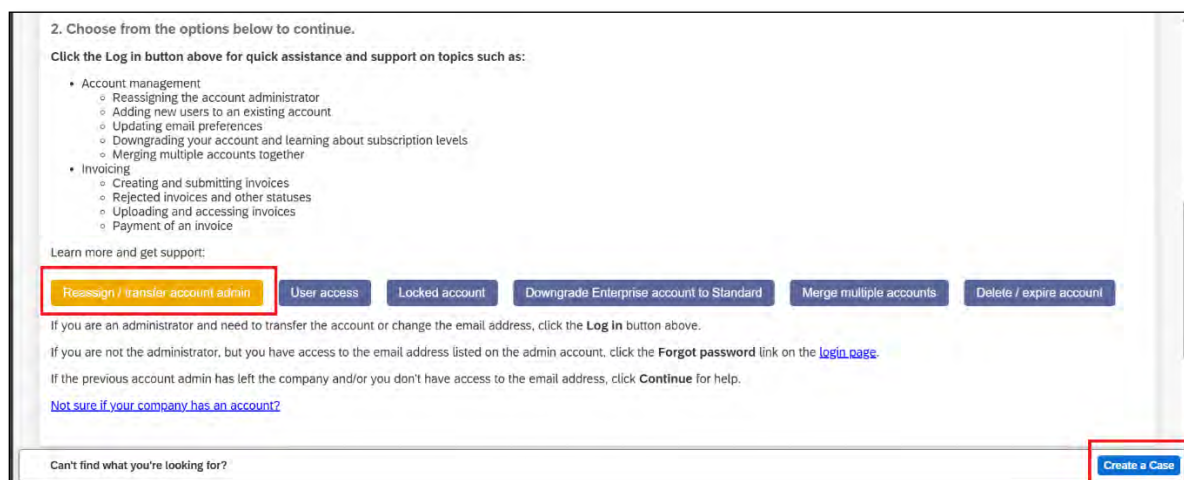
2. Choose from the options below to continue.

Click the Log in button above for quick assistance and support on topics such as:

- Account management
  - Reassigning the account administrator
  - Adding new users to an existing account
  - Updating email preferences
  - Downgrading your account and learning about subscription levels
  - Merging multiple accounts together
- Invoicing
  - Creating and submitting invoices
  - Rejected invoices and other statuses
  - Uploading and accessing invoices
  - Payment of an invoice

Learn more and get support:

Reassign / transfer account admin | User access | Locked account | Downgrade Enterprise account to Standard | Merge multiple accounts | Delete / expire account

If you are an administrator and need to transfer the account or change the email address, click the Log in button above.

If you are not the administrator, but you have access to the email address listed on the admin account, click the Forgot password link on the login page.

If the previous account admin has left the company and/or you don't have access to the email address, click Continue for help.

Not sure if your company has an account?

Can't find what you're looking for?

Create a Case